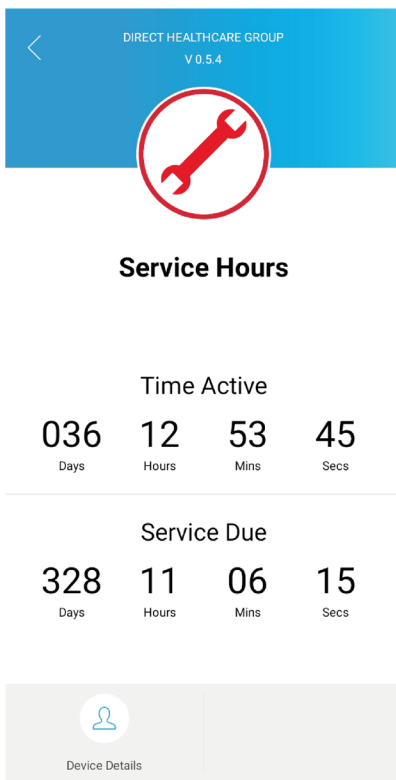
DIRECT HEALTHCARE GROUP
V 0.5.4

Service Hours

Time Active

| 036 | 12 | 53 | 45 |
|---|---|---|---|
| Days | Hours | Mins | Secs |

Service Due

| 328 | 11 | 06 | 15 |
|---|---|---|---|
| Days | Hours | Mins | Secs |

Device Details